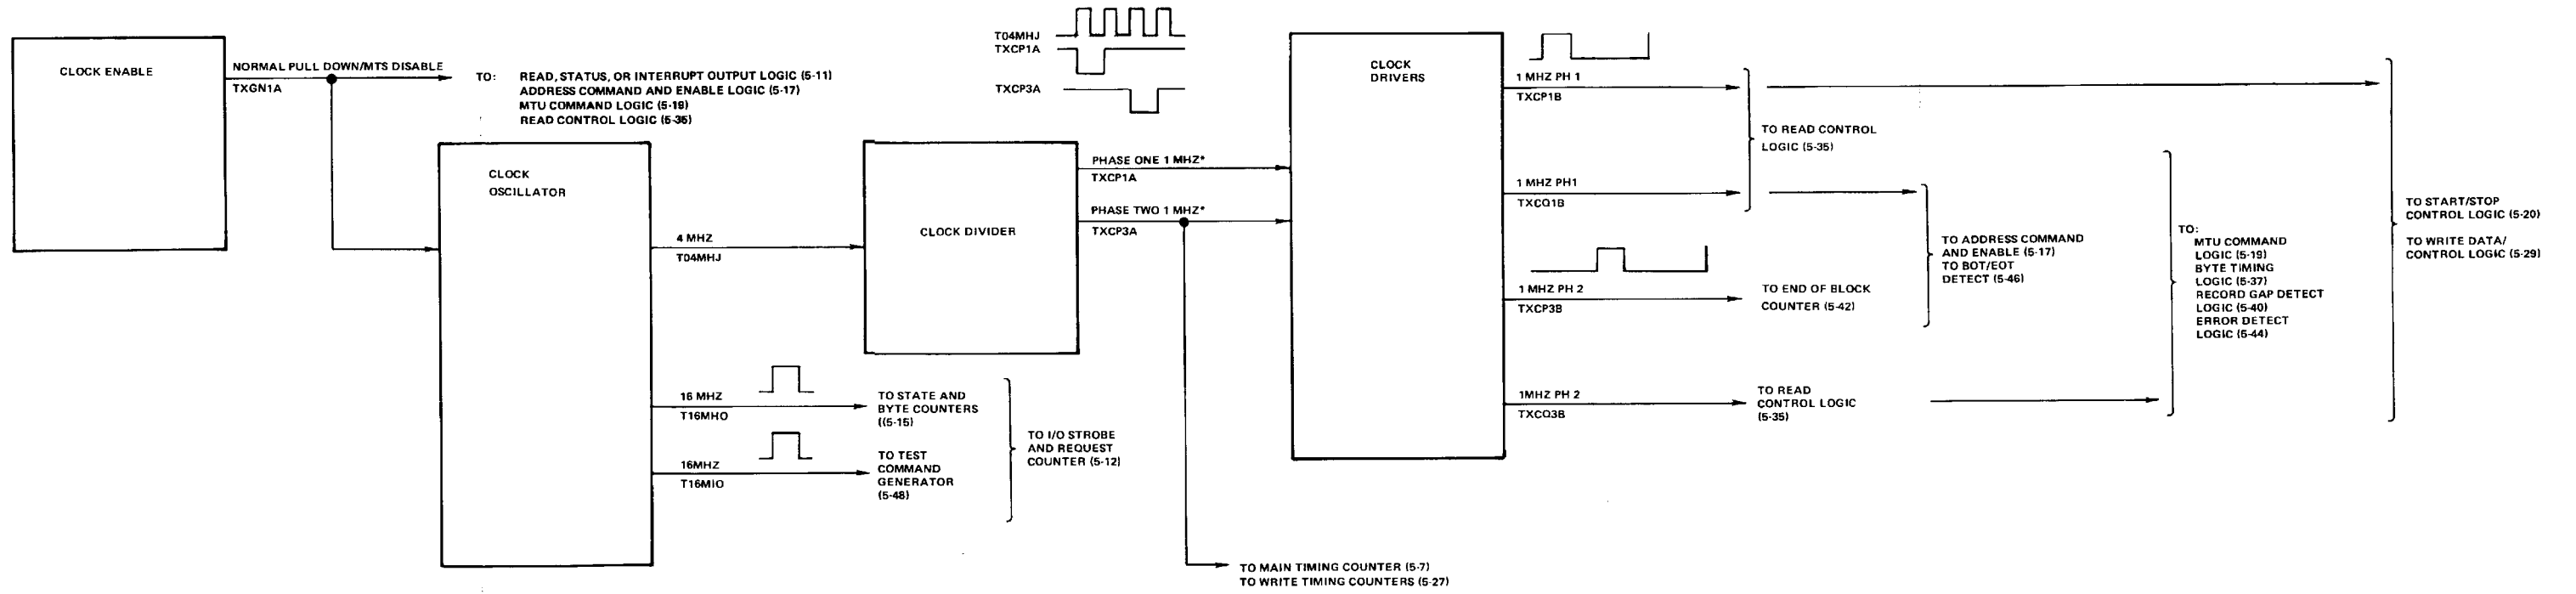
CLOCK ENABLE

NORMAL PULL DOWN/MTS DISABLE

TXGN1A

TO: READ, STATUS, OR INTERRUPT OUTPUT LOGIC (5-11)
ADDRESS COMMAND AND ENABLE LOGIC (5-17)
MTU COMMAND LOGIC (5-19)
READ CONTROL LOGIC (5-35)

T04MHJ
TXCP1A

TXCP3A

CLOCK OSCILLATOR

4 MHZ
T04MHJ

CLOCK DIVIDER

PHASE ONE 1 MHZ*
TXCP1A

PHASE TWO 1 MHZ*
TXCP3A

CLOCK DRIVERS

1 MHZ PH 1
TXCP1B

1 MHZ PH1
TXCQ1B

1 MHZ PH 2
TXCP3B

1MHZ PH 2
TXCQ3B

TO READ CONTROL LOGIC (5-35)

TO END OF BLOCK COUNTER (5-42)

TO READ CONTROL LOGIC (5-35)

TO ADDRESS COMMAND AND ENABLE (5-17)
TO BOT/EOT DETECT (5-46)

TO:
MTU COMMAND LOGIC (5-19)
BYTE TIMING LOGIC (5-37)
RECORD GAP DETECT LOGIC (5-40)
ERROR DETECT LOGIC (5-44)

TO START/STOP CONTROL LOGIC (5-20)

TO WRITE DATA/ CONTROL LOGIC (5-29)

16 MHZ
T16MHO

TO STATE AND BYTE COUNTERS (5-15)

16MHZ
T16MIO

TO TEST COMMAND GENERATOR (5-48)

TO I/O STROBE AND REQUEST COUNTER (5-12)

TO MAIN TIMING COUNTER (5-7)
TO WRITE TIMING COUNTERS (5-27)